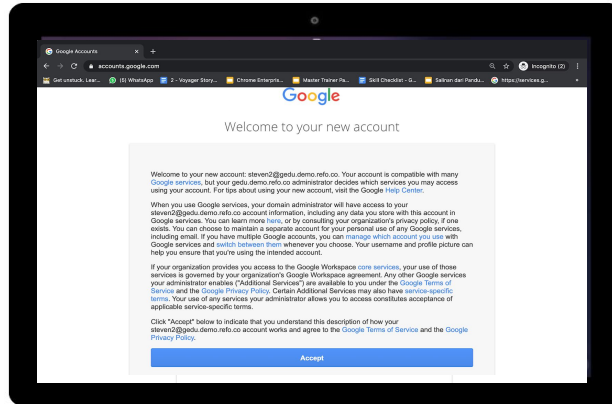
Google Accounts ×  +

accounts.google.com

Incognito (2)

Get unstuck. Lear...  (0) WhatsApp  2 - Voyager Story...  Chrome Enterpris...  Master Trainer Pe...  Skill Checklist - G...  Salinan dari Pandu...  https://services.g...

Google

Welcome to your new account

Welcome to your new account: steven2@gedu.demo.refo.co. Your account is compatible with many Google services, but your gedu.demo.refo.co administrator decides which services you may access using your account. For tips about using your new account, visit the Google Help Center.

When you use Google services, your domain administrator will have access to your steven2@gedu.demo.refo.co account information, including any data you store with this account in Google services. You can learn more here, or by consulting your organization's privacy policy, if one exists. You can choose to maintain a separate account for your personal use of any Google services, including email. If you have multiple Google accounts, you can manage which account you use with Google services and switch between them whenever you choose. Your username and profile picture can help you ensure that you're using the intended account.

If your organization provides you access to the Google Workspace core services, your use of those services is governed by your organization's Google Workspace agreement. Any other Google services your administrator enables ("Additional Services") are available to you under the Google Terms of Service and the Google Privacy Policy. Certain Additional Services may also have service-specific terms. Your use of any services your administrator allows you to access constitutes acceptance of applicable service-specific terms.

Click "Accept" below to indicate that you understand this description of how your steven2@gedu.demo.refo.co account works and agree to the Google Terms of Service and the Google Privacy Policy.

Accept